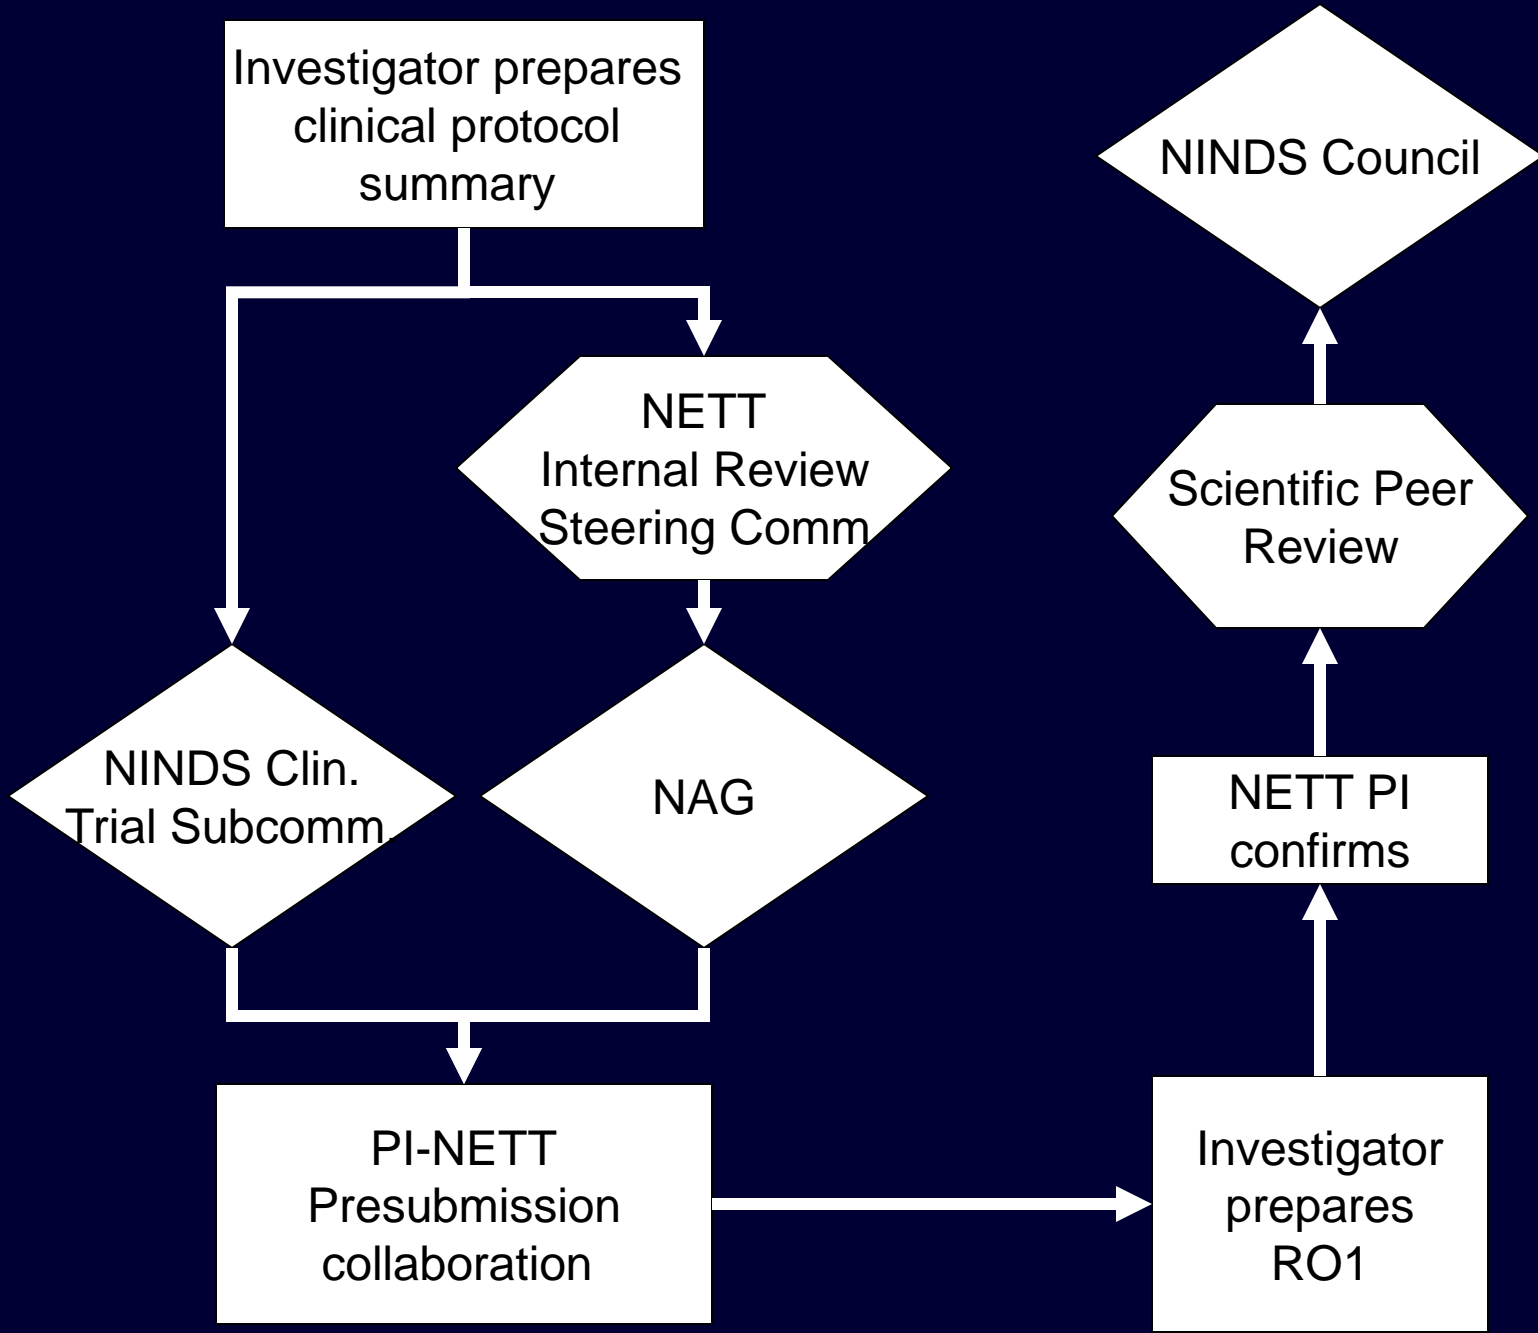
Investigator prepares clinical protocol summary

NETT
Internal Review
Steering Comm

NINDS Clin. Trial Subcomm.

NAG

PI-NETT
Presubmission collaboration

Investigator prepares RO1

NETT PI confirms

Scientific Peer Review

NINDS Council